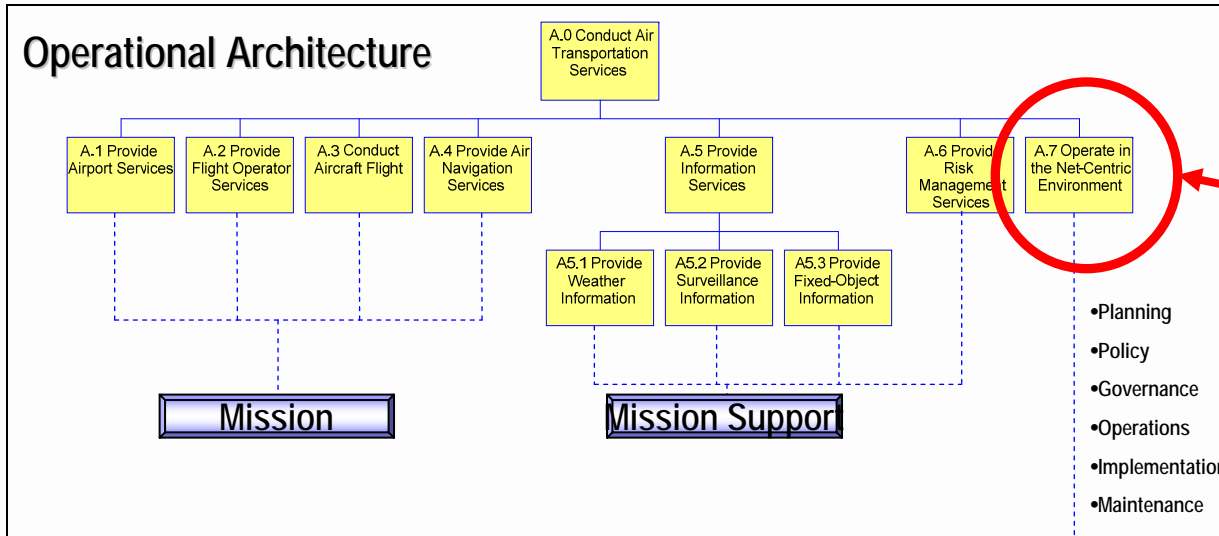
Operational Architecture

A.0 Conduct Air Transportation Services

A.1 Provide Airport Services

A.2 Provide Flight Operator Services

A.3 Conduct Aircraft Flight

A.4 Provide Air Navigation Services

A.5 Provide Information Services

A.6 Provide Risk Management Services

A.7 Operate in the Net-Centric Environment

A5.1 Provide Weather Information

A5.2 Provide Surveillance Information

A5.3 Provide Fixed-Object Information

Mission

Mission Support

•Planning
•Policy
•Governance
•Operations
•Implementation
•Maintenance